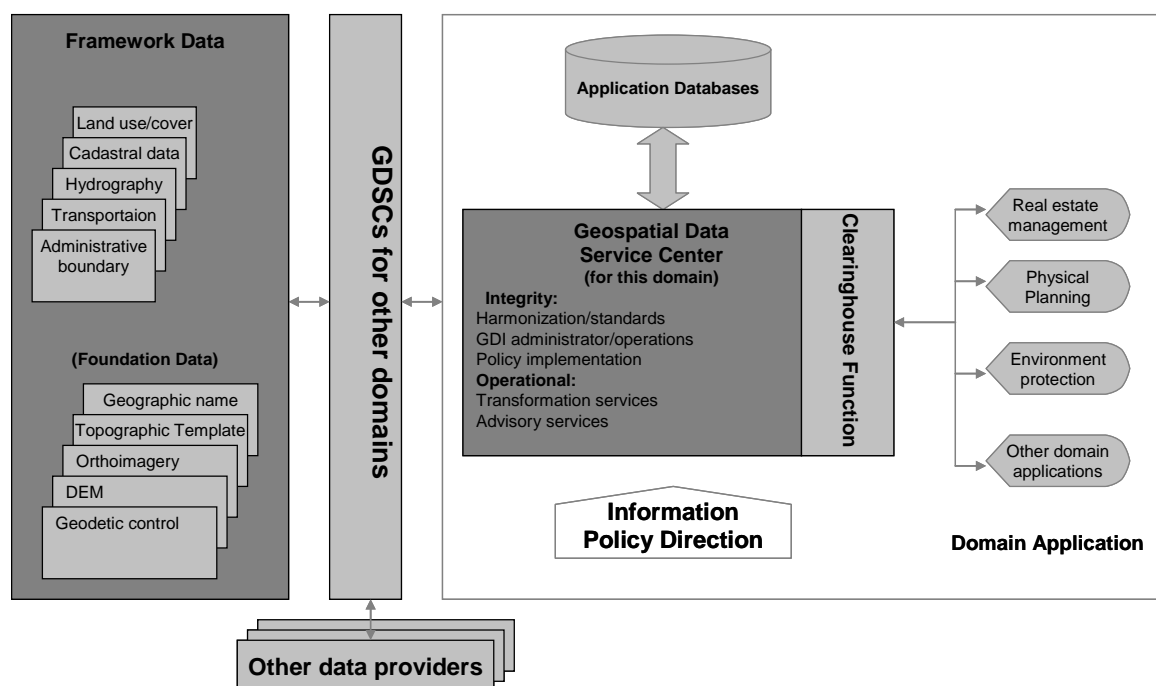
Framework Data

Land use/cover
Cadastral data
Hydrography
Transportaion
Administrative boundary

(Foundation Data)

Geographic name
Topographic Template
Orthoimagery
DEM
Geodetic control

GDSCs for other domains

Application Databases

Geospatial Data Service Center
(for this domain)
Integrity:
Harmonization/standards
GDI administrator/operations
Policy implementation
Operational:
Transformation services
Advisory services

Clearinghouse Function

Real estate management
Physical Planning
Environment protection
Other domain applications

Information Policy Direction

Domain Application

Other data providers